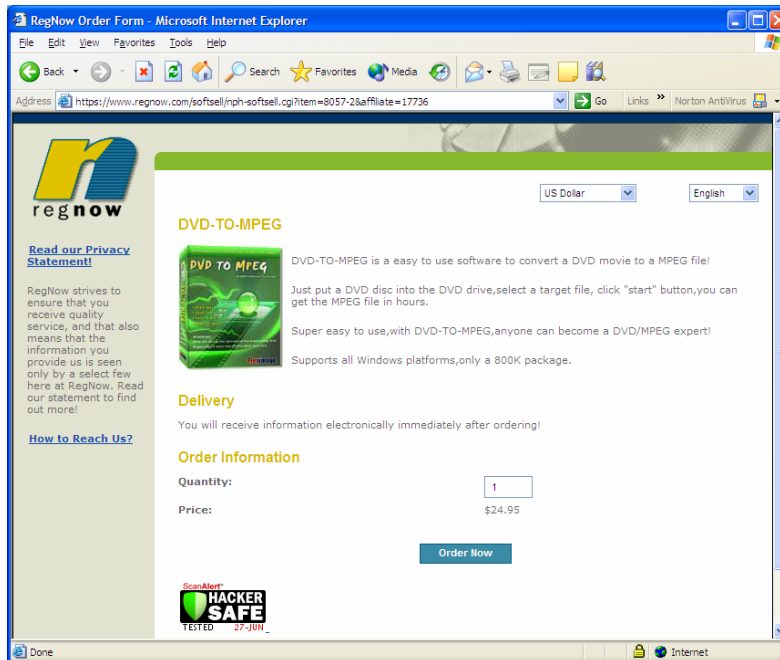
RegNow Order Form - Microsoft Internet Explorer

File Edit View Favorites Tools Help

Back Search Favorites Media

Address https://www.regnow.com/softsell/nph-softsell.cgi?item=8057-2&affiliate=17736 Go Links » Norton AntiVirus

regnow

Read our Privacy Statement!

RegNow strives to ensure that you receive quality service, and that also means that the information you provide us is seen only by a select few here at RegNow. Read our statement to find out more!

How to Reach Us?

US Dollar English

DVD-TO-MPEG

DVD TO MPEG

DVD-TO-MPEG is a easy to use software to convert a DVD movie to a MPEG file!

Just put a DVD disc into the DVD drive,select a target file, click "start" button,you can get the MPEG file in hours.

Super easy to use,with DVD-TO-MPEG,anyone can become a DVD/MPEG expert!

Supports all Windows platforms,only a 800K package.

Delivery

You will receive information electronically immediately after ordering!

Order Information

Quantity: 1

Price: $24.95

Order Now

ScanAlert HACKER SAFE TESTED 27-JUN

Done Internet